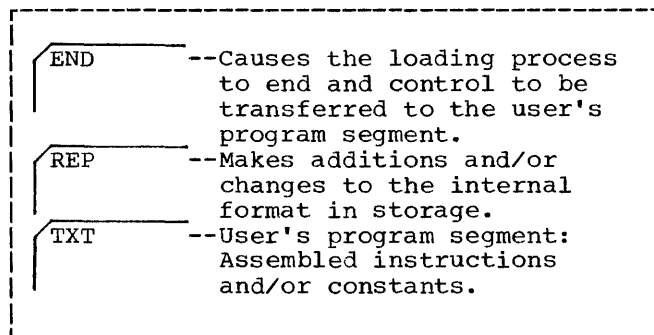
END --Causes the loading process to end and control to be transferred to the user's program segment.

REP --Makes additions and/or changes to the internal format in storage.

TXT --User's program segment: Assembled instructions and/or constants.